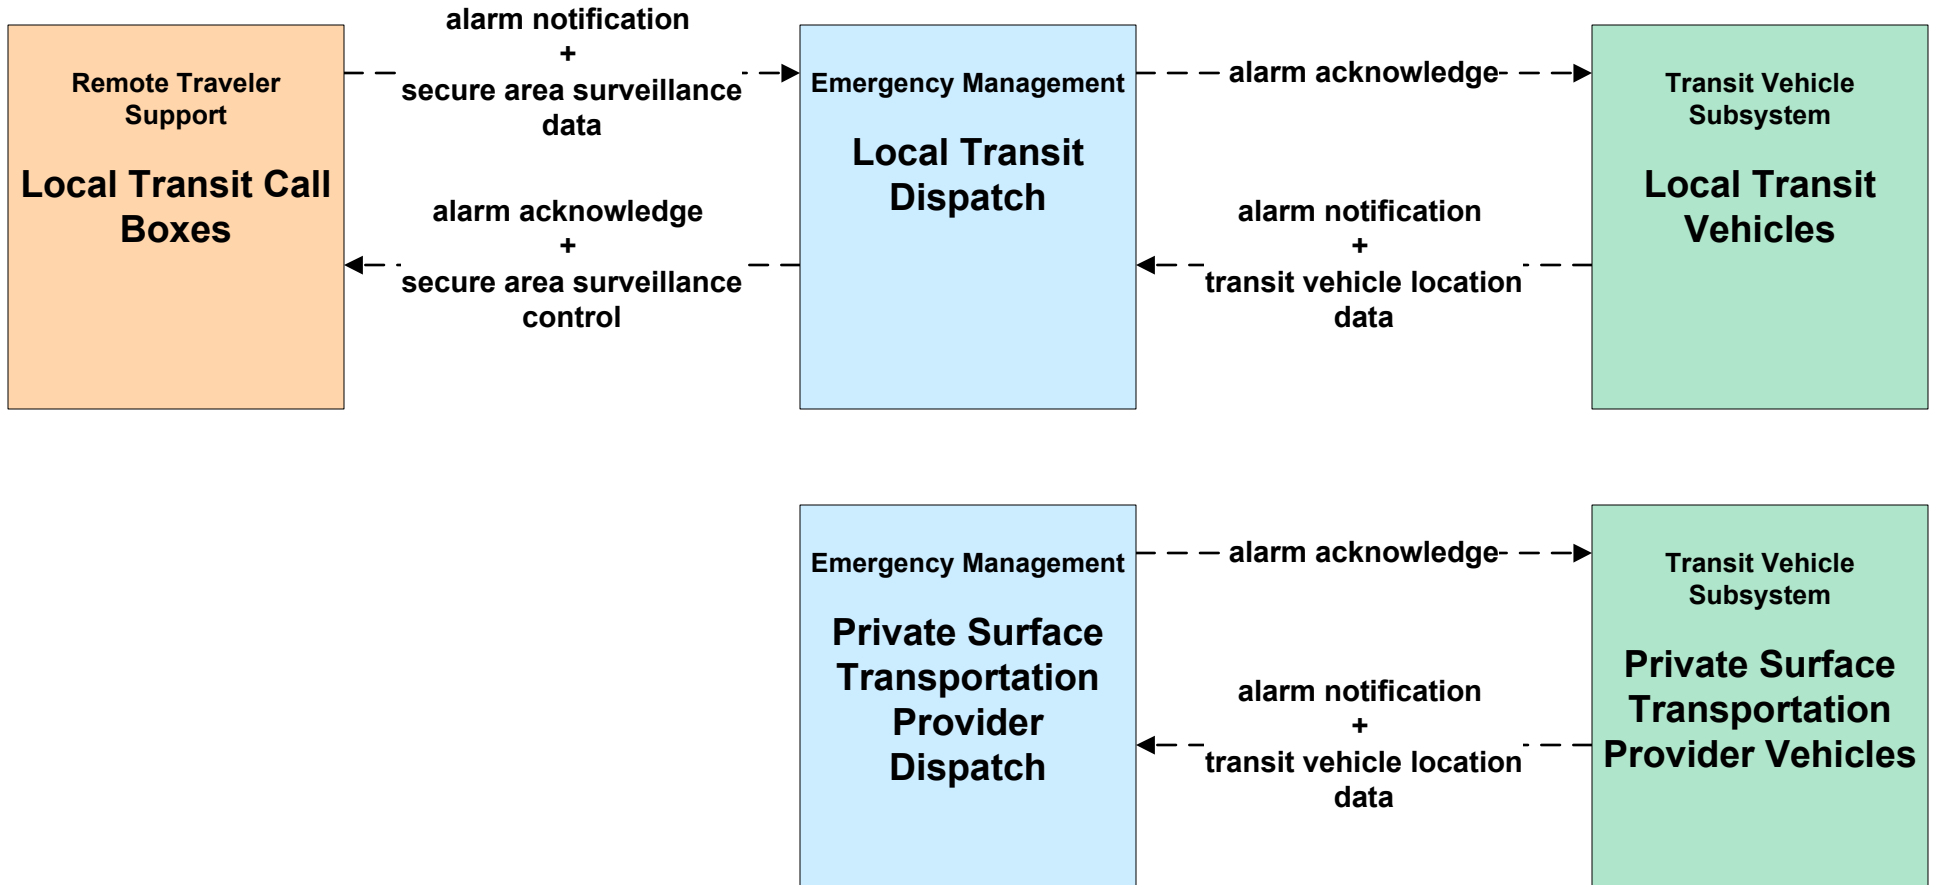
Remote Traveler Support

Local Transit Call Boxes

alarm notification
+
secure area surveillance data

alarm acknowledge
+
secure area surveillance control

Emergency Management

Local Transit Dispatch

alarm acknowledge

alarm notification
+
transit vehicle location data

Transit Vehicle Subsystem

Local Transit Vehicles

Emergency Management

Private Surface Transportation Provider Dispatch

alarm acknowledge

alarm notification
+
transit vehicle location data

Transit Vehicle Subsystem

Private Surface Transportation Provider Vehicles